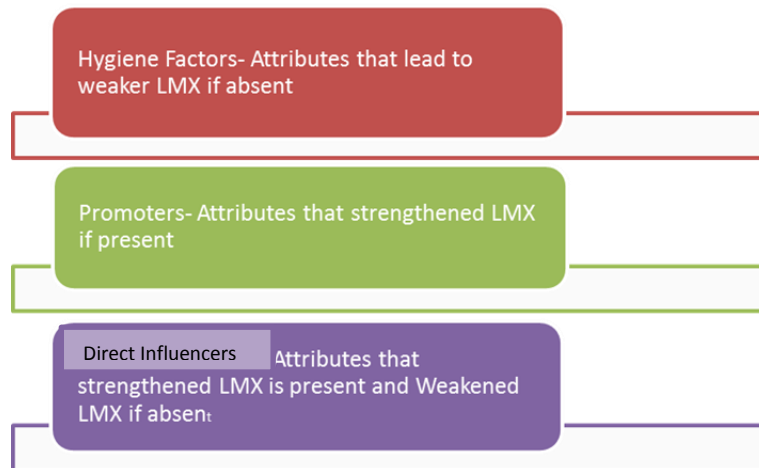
Hygiene Factors- Attributes that lead to weaker LMX if absent

Promoters- Attributes that strengthened LMX if present

Direct Influencers Attributes that strengthened LMX is present and Weakened LMX if absent